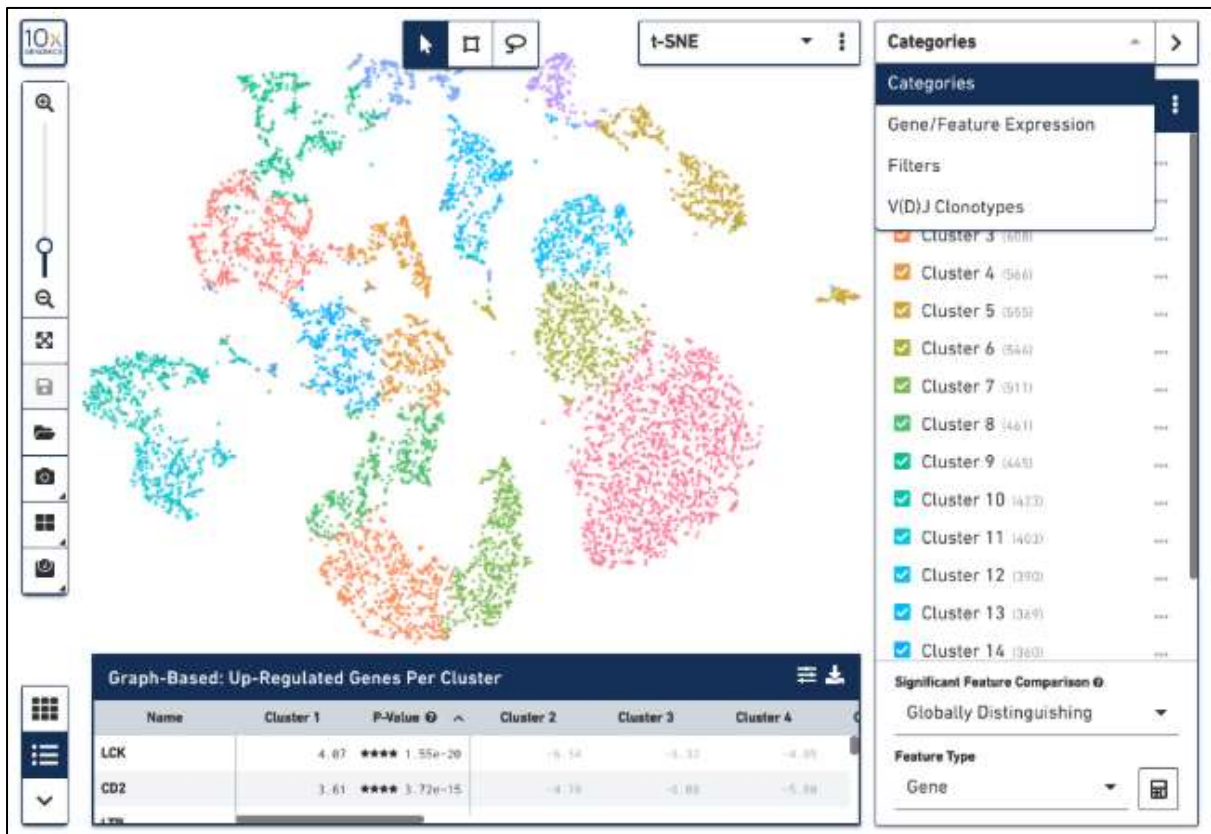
10x GENOMICS

t-SNE

Categories

Categories
Gene/Feature Expression
Filters
V(D)J Clonotypes

Cluster 3 (608)
Cluster 4 (566)
Cluster 5 (555)
Cluster 6 (546)
Cluster 7 (511)
Cluster 8 (461)
Cluster 9 (445)
Cluster 10 (423)
Cluster 11 (403)
Cluster 12 (390)
Cluster 13 (369)
Cluster 14 (360)

Significant Feature Comparison
Globally Distinguishing

Feature Type
Gene

Graph-Based: Up-Regulated Genes Per Cluster

| Name | Cluster 1 | P-Value | Cluster 2 | Cluster 3 | Cluster 4 |
|---|---|---|---|---|---|
| LCK | 4.07 | **** 1.55e-20 | -5.14 | -5.33 | -4.05 |
| CD2 | 3.61 | **** 3.72e-15 | -4.70 | -3.80 | -5.30 |